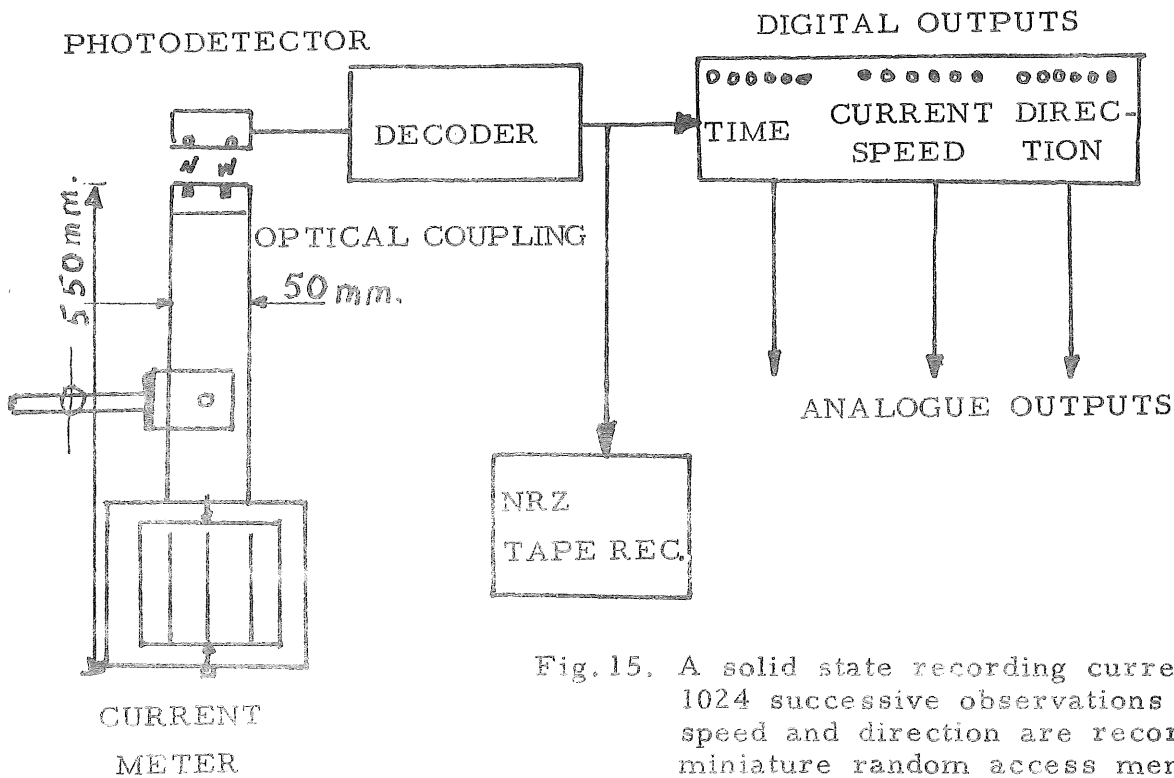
PHOTODETECTOR

DIGITAL OUTPUTS

DECODER

TIME

CURRENT SPEED

DIRECTION

550 mm.

OPTICAL COUPLING

50 mm.

ANALOGUE OUTPUTS

NRZ TAPE REC.

CURRENT METER

Fig. 15. A solid state recording curre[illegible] 1024 successive observations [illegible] speed and direction are recor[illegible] miniature random access mem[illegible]